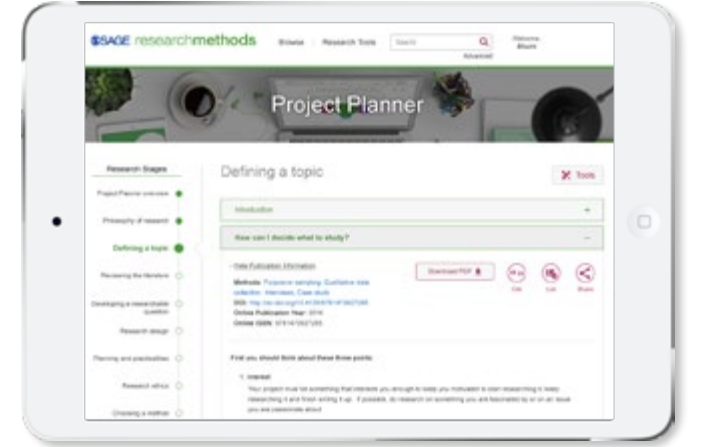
SAGE researchmethods

Browse

Research Tools

Search

Advanced

Welcome Stuart

Project Planner

Research Stages

Project Planner overview

Philosophy of research

Defining a topic

Reviewing the literature

Developing a researchable question

Research design

Planning and practicalities

Research ethics

Choosing a method

Defining a topic

Tools

Introduction

How can I decide what to study?

Hide Publication Information

Methods: Purposive sampling, Qualitative data collection, Interviews, Case study

DOI: http://dx.doi.org/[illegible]

Online Publication Year: 2016

Online ISBN: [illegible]

Download PDF

Cite

List

Share

First you should think about these three points:

1. Interest

Your project must be something that interests you enough to keep you motivated to start researching it, keep researching it and finish writing it up. If possible, do research on something you are fascinated by or on an issue you are passionate about.